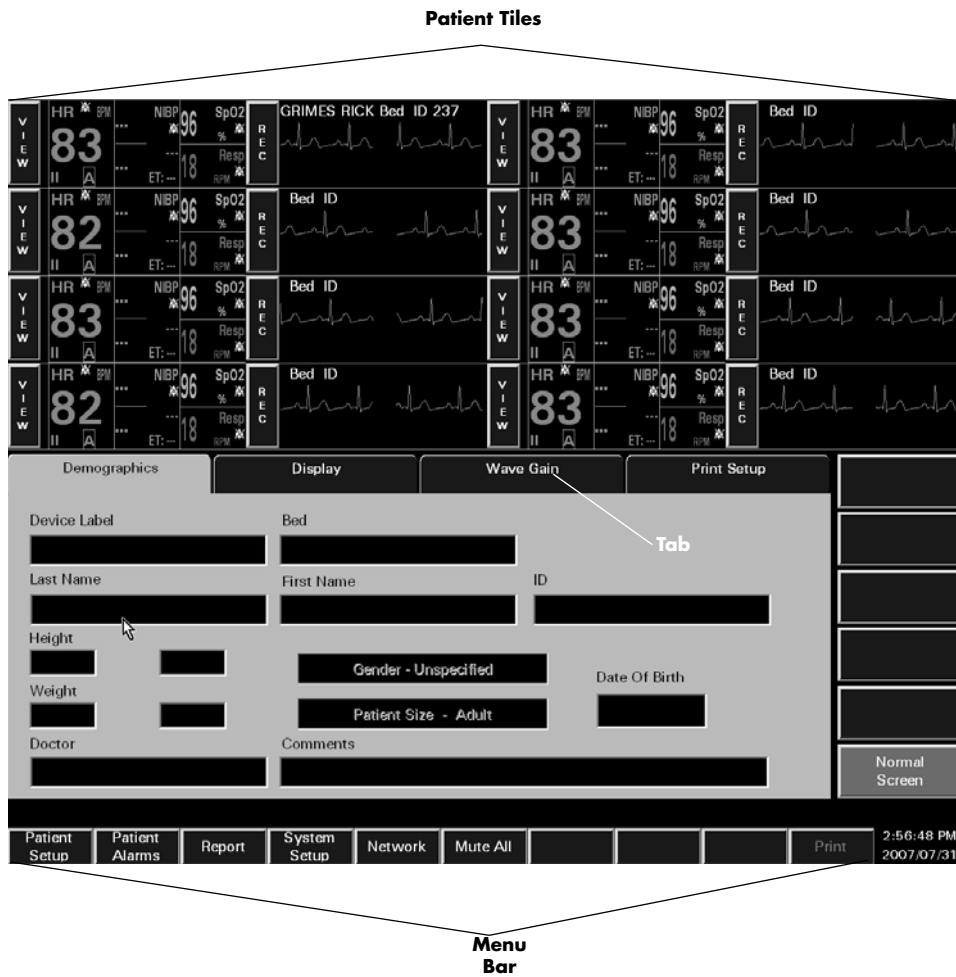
Patient Tiles

VIEW HR BPM 83 II A NIBP 96 ET: --- SpO2 % 18 Resp RPM REC GRIMES RICK Bed ID 237

VIEW HR BPM 83 II A NIBP 96 ET: --- SpO2 % 18 Resp RPM REC Bed ID

VIEW HR BPM 82 II A NIBP 96 ET: --- SpO2 % 18 Resp RPM REC Bed ID

VIEW HR BPM 83 II A NIBP 96 ET: --- SpO2 % 18 Resp RPM REC Bed ID

VIEW HR BPM 83 II A NIBP 96 ET: --- SpO2 % 18 Resp RPM REC Bed ID

VIEW HR BPM 83 II A NIBP 96 ET: --- SpO2 % 18 Resp RPM REC Bed ID

VIEW HR BPM 82 II A NIBP 96 ET: --- SpO2 % 18 Resp RPM REC Bed ID

VIEW HR BPM 83 II A NIBP 96 ET: --- SpO2 % 18 Resp RPM REC Bed ID

Demographics | Display | Wave Gain | Print Setup

Tab

Device Label
Bed
Last Name
First Name
ID
Height
Gender - Unspecified
Date Of Birth
Weight
Patient Size - Adult
Doctor
Comments

Normal Screen

Patient Setup | Patient Alarms | Report | System Setup | Network | Mute All | Print | 2:56:48 PM 2007/07/31

Menu Bar